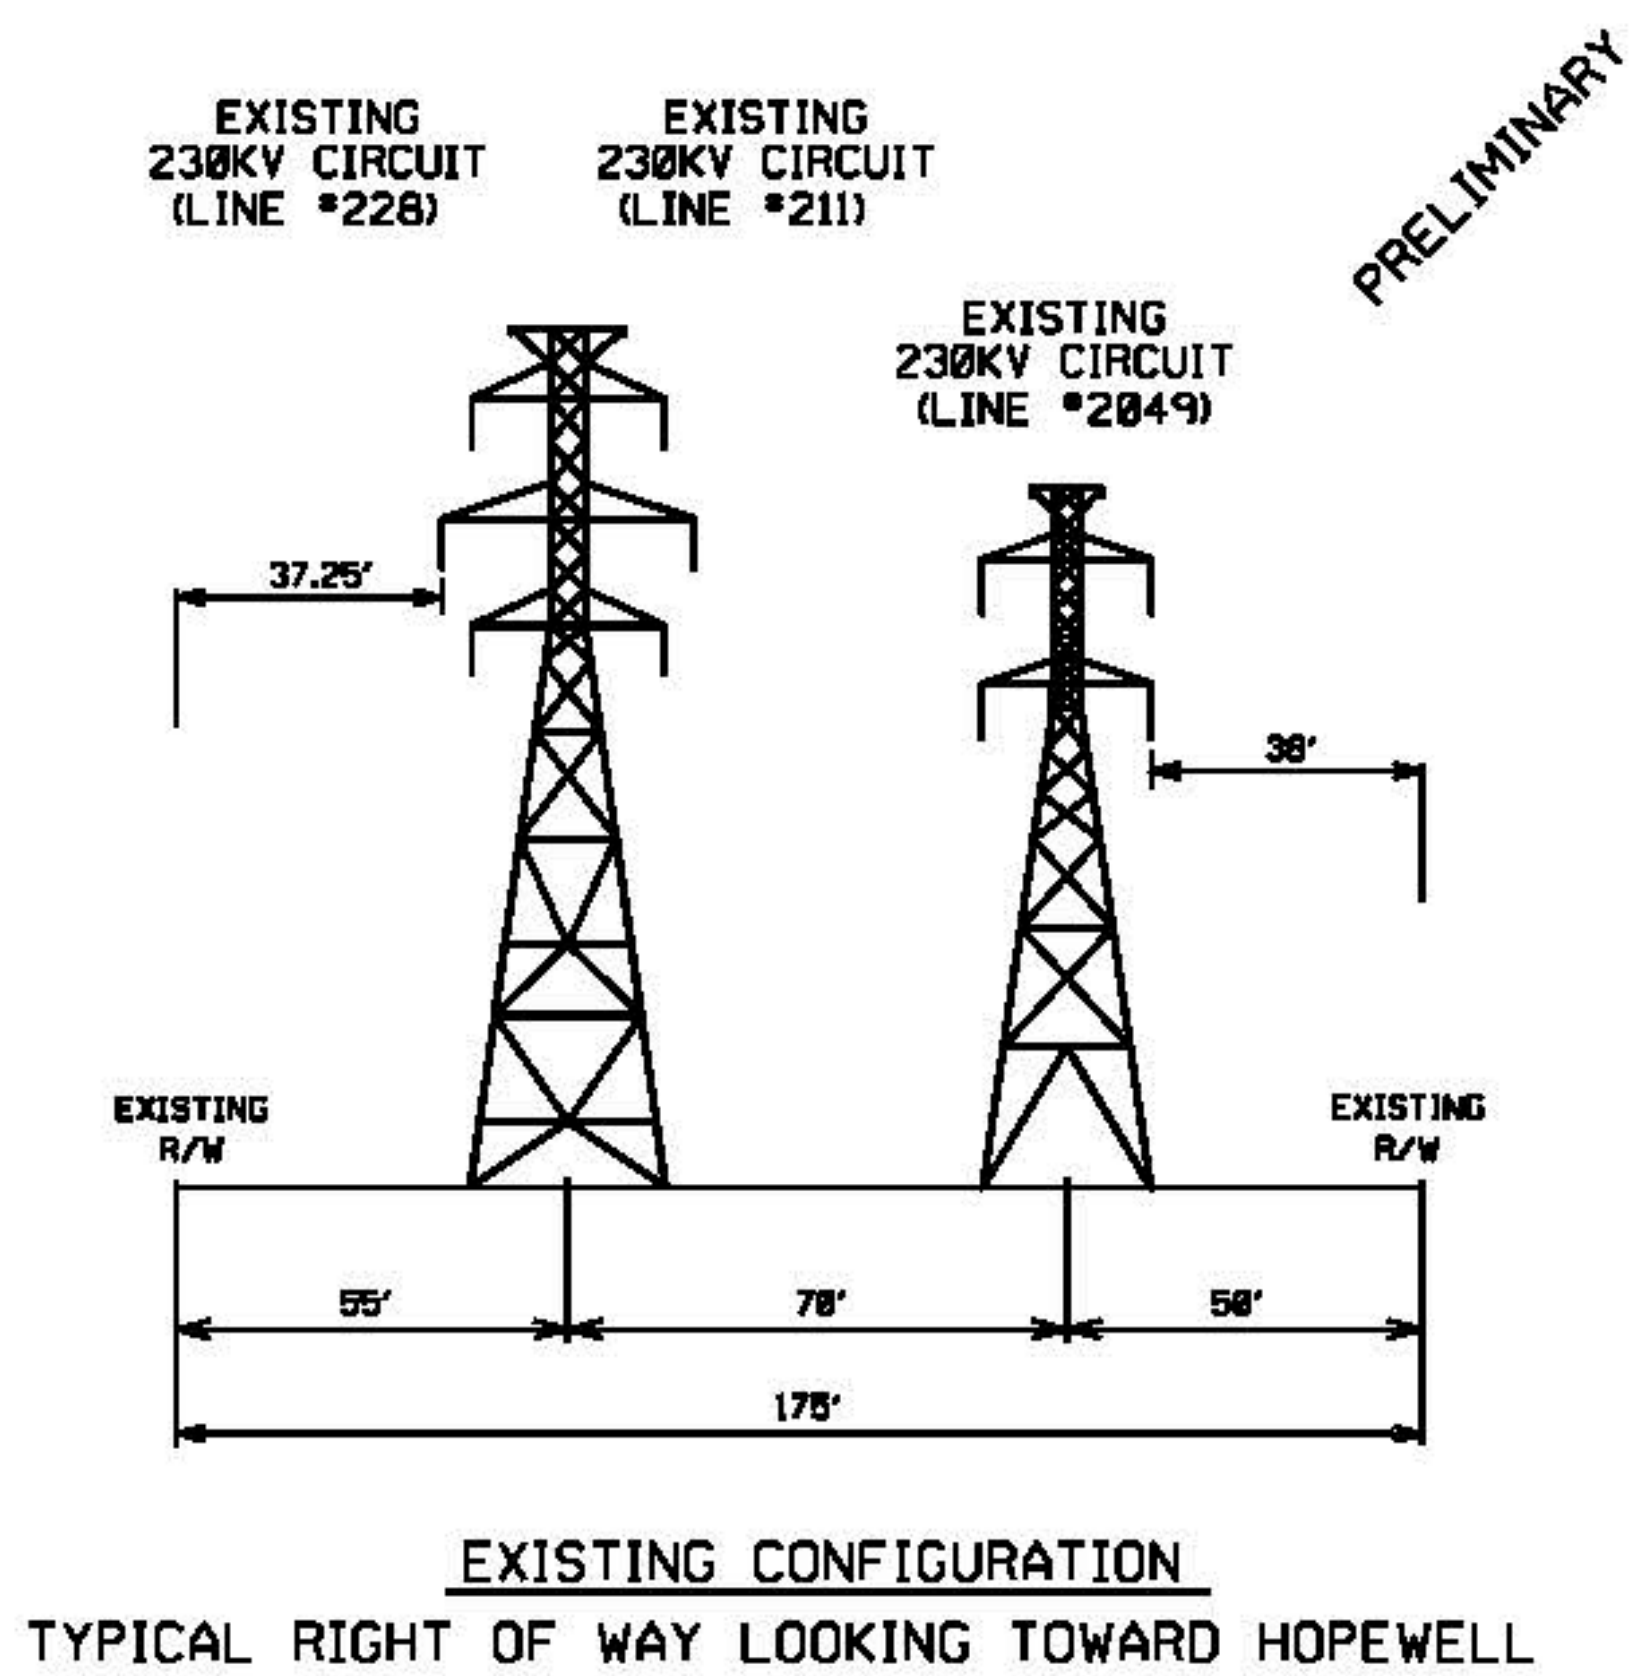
EXISTING
230KV CIRCUIT
(LINE #228)

EXISTING
230KV CIRCUIT
(LINE #211)

PRELIMINARY

EXISTING
230KV CIRCUIT
(LINE #2049)

37.25'

30'

EXISTING
R/W

EXISTING
R/W

55'

70'

50'

175'

EXISTING CONFIGURATION

TYPICAL RIGHT OF WAY LOOKING TOWARD HOPEWELL